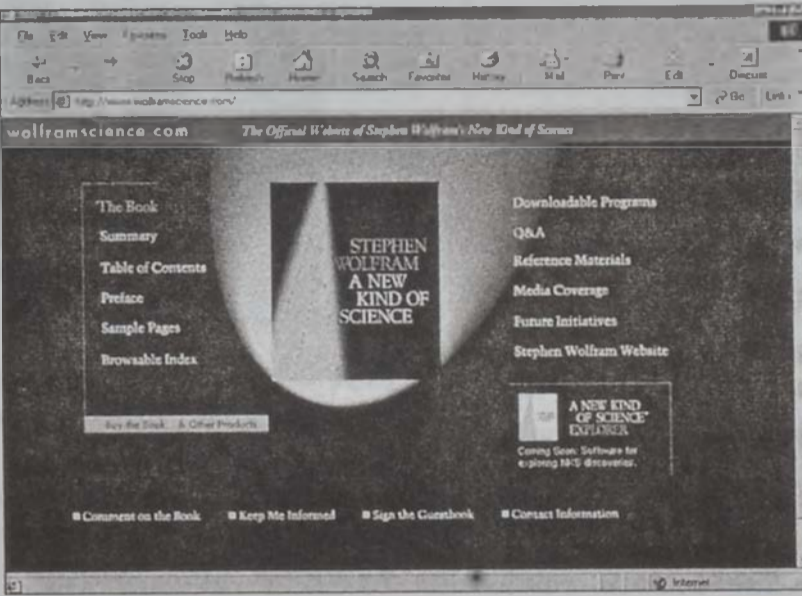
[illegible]

File Edit View Favorites Tools Help

Back Forward Stop Refresh Home Search Favorites History Mail Print Edit Discuss

Address http://www.wolframscience.com/ Go Links

wolframscience.com The Official Website of Stephen Wolfram's New Kind of Science

The Book
Summary
Table of Contents
Preface
Sample Pages
Browsable Index

Buy the Book & Other Products

STEPHEN WOLFRAM
A NEW KIND OF SCIENCE

Downloadable Programs
Q&A
Reference Materials
Media Coverage
Future Initiatives
Stephen Wolfram Website

A NEW KIND OF SCIENCE EXPLORER
Coming Soon: Software for exploring NKS discoveries.

Comment on the Book ■ Keep Me Informed ■ Sign the Guestbook ■ Contact Information

Internet